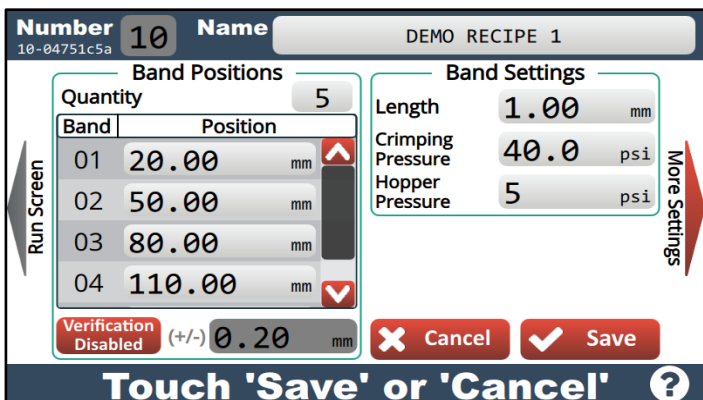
Number
10-04751c5a
10
Name
DEMO RECIPE 1

Run Screen

Band Positions
Quantity 5

| Band | Position |
|---|---|
| 01 | 20.00 mm |
| 02 | 50.00 mm |
| 03 | 80.00 mm |
| 04 | 110.00 mm |

Verification Disabled
(+/-) 0.20 mm

Band Settings
Length 1.00 mm
Crimping Pressure 40.0 psi
Hopper Pressure 5 psi

More Settings

Cancel
Save

Touch 'Save' or 'Cancel'
?